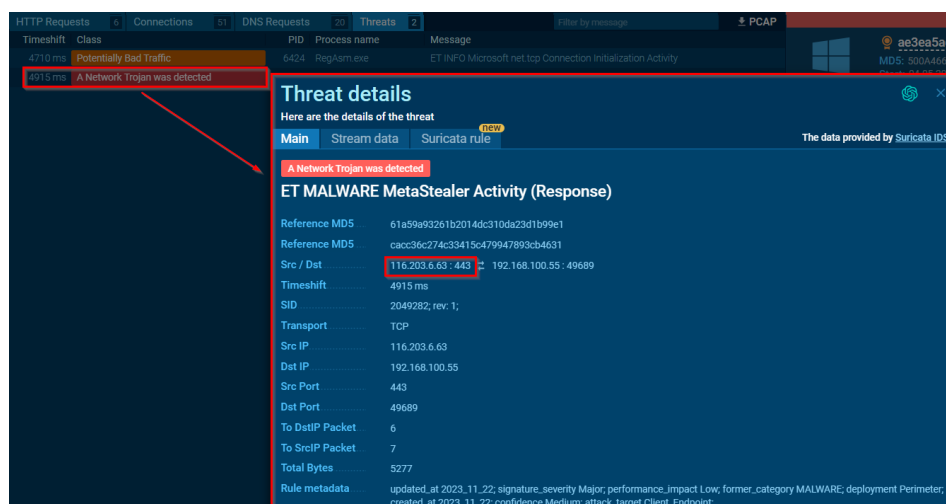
HTTP Requests 6 Connections 51 DNS Requests 20 Threats 2

Filter by message

PCAP

Timeshift Class

4710 ms Potentially Bad Traffic

4915 ms A Network Trojan was detected

PID Process name Message

6424 RegAsm.exe ET INFO Microsoft net.tcp Connection Initialization Activity

ae3ea5a

MD5: 500A46

Threat details

Here are the details of the threat

Main Stream data Suricata rule new

The data provided by Suricata IDS

A Network Trojan was detected

ET MALWARE MetaStealer Activity (Response)

| | |
|---|---|
| Reference MD5 | 61a59a93261b2014dc310da23d1b99e1 |
| Reference MD5 | cacc36c274c33415c479947893cb4631 |
| Src / Dst | 116.203.6.63 : 443 ⇄ 192.168.100.55 : 49689 |
| Timeshift | 4915 ms |
| SID | 2049282; rev: 1; |
| Transport | TCP |
| Src IP | 116.203.6.63 |
| Dst IP | 192.168.100.55 |
| Src Port | 443 |
| Dst Port | 49689 |
| To DstIP Packet | 6 |
| To SrcIP Packet | 7 |
| Total Bytes | 5277 |
| Rule metadata | updated_at 2023_11_22; signature_severity Major; performance_impact Low; former_category MALWARE; deployment Perimeter; created_at 2023_11_22; confidence Medium; attack_target Client_Endpoint; |